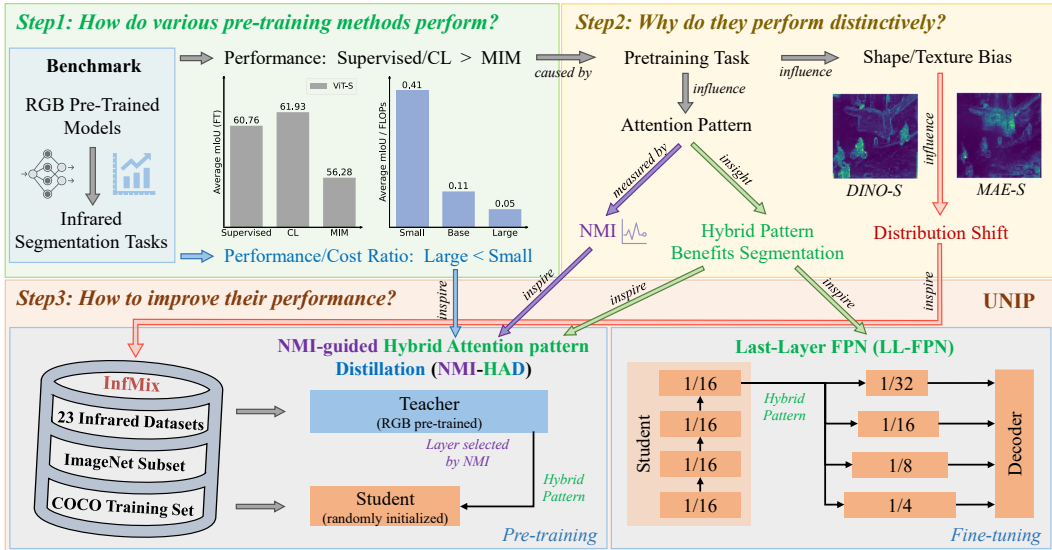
Step1: How do various pre-training methods perform?

Benchmark

RGB Pre-Trained Models

Infrared Segmentation Tasks

Performance: Supervised/CL > MIM

ViT-S

Average mIoU (FT)

| Supervised | CL | MIM |
|---|---|---|
| 60.76 | 61.93 | 56.28 |

Average mIoU / FLOPs

| Small | Base | Large |
|---|---|---|
| 0.41 | 0.11 | 0.05 |

Performance/Cost Ratio: Large < Small

caused by

Step2: Why do they perform distinctively?

Pretraining Task

influence

Shape/Texture Bias

influence

Attention Pattern

measured by

insight

DINO-S

MAE-S

influence

NMI

Hybrid Pattern Benefits Segmentation

Distribution Shift

Step3: How to improve their performance?

UNIP

inspire

inspire

inspire

inspire

inspire

InfMix

23 Infrared Datasets

ImageNet Subset

COCO Training Set

NMI-guided Hybrid Attention pattern Distillation (NMI-HAD)

Teacher
(RGB pre-trained)

Layer selected by NMI

Hybrid Pattern

Student
(randomly initialized)

Pre-training

Last-Layer FPN (LL-FPN)

Student

1/16

1/16

1/16

1/16

Hybrid Pattern

1/32

1/16

1/8

1/4

Decoder

Fine-tuning